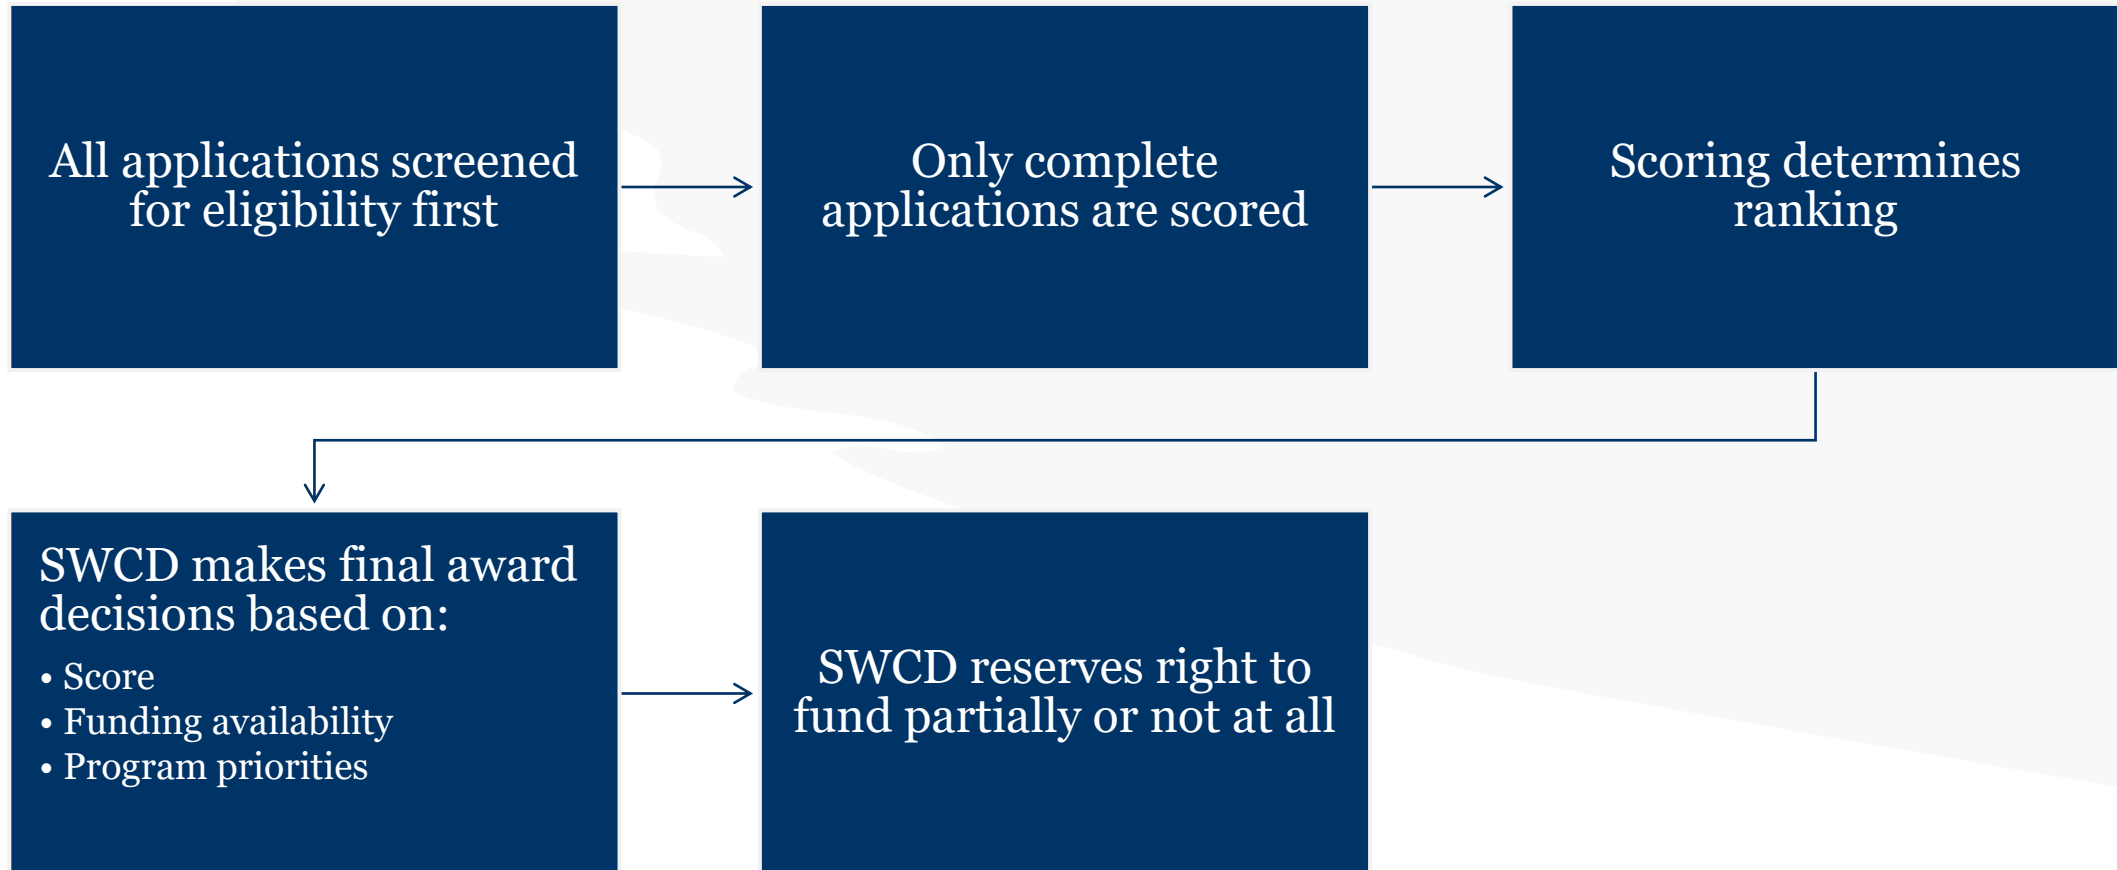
All applications screened for eligibility first

Only complete applications are scored

Scoring determines ranking

SWCD makes final award decisions based on:
• Score
• Funding availability
• Program priorities

SWCD reserves right to fund partially or not at all